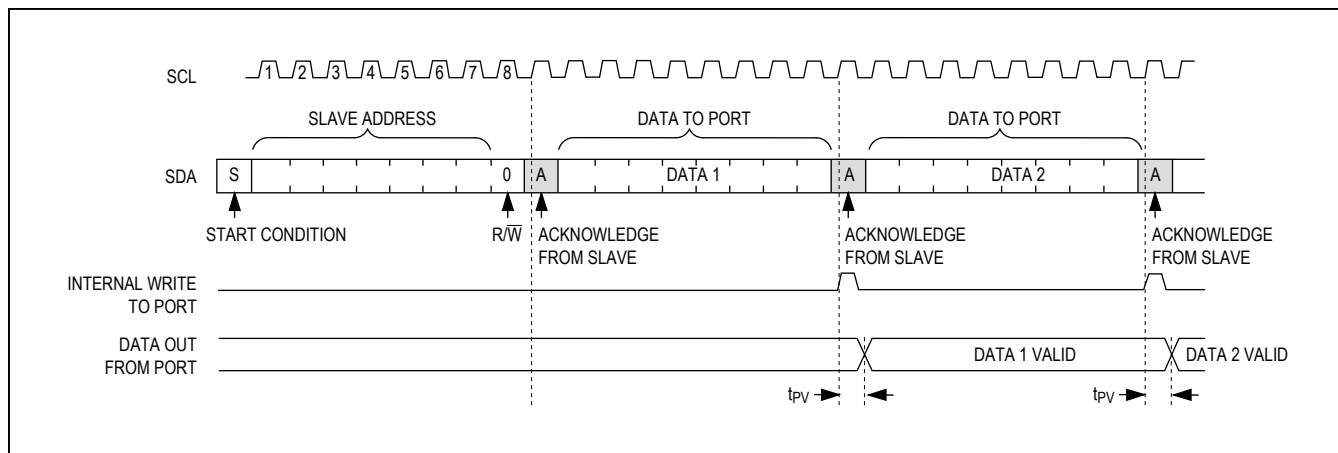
SCL
1 2 3 4 5 6 7 8

SLAVE ADDRESS
DATA TO PORT
DATA TO PORT

SDA
S
0
A
DATA 1
A
DATA 2
A

START CONDITION
$R/\overline{W}$
ACKNOWLEDGE FROM SLAVE
ACKNOWLEDGE FROM SLAVE
ACKNOWLEDGE FROM SLAVE

INTERNAL WRITE TO PORT

DATA OUT FROM PORT
DATA 1 VALID
DATA 2 VALID

$t_{PV}$
$t_{PV}$